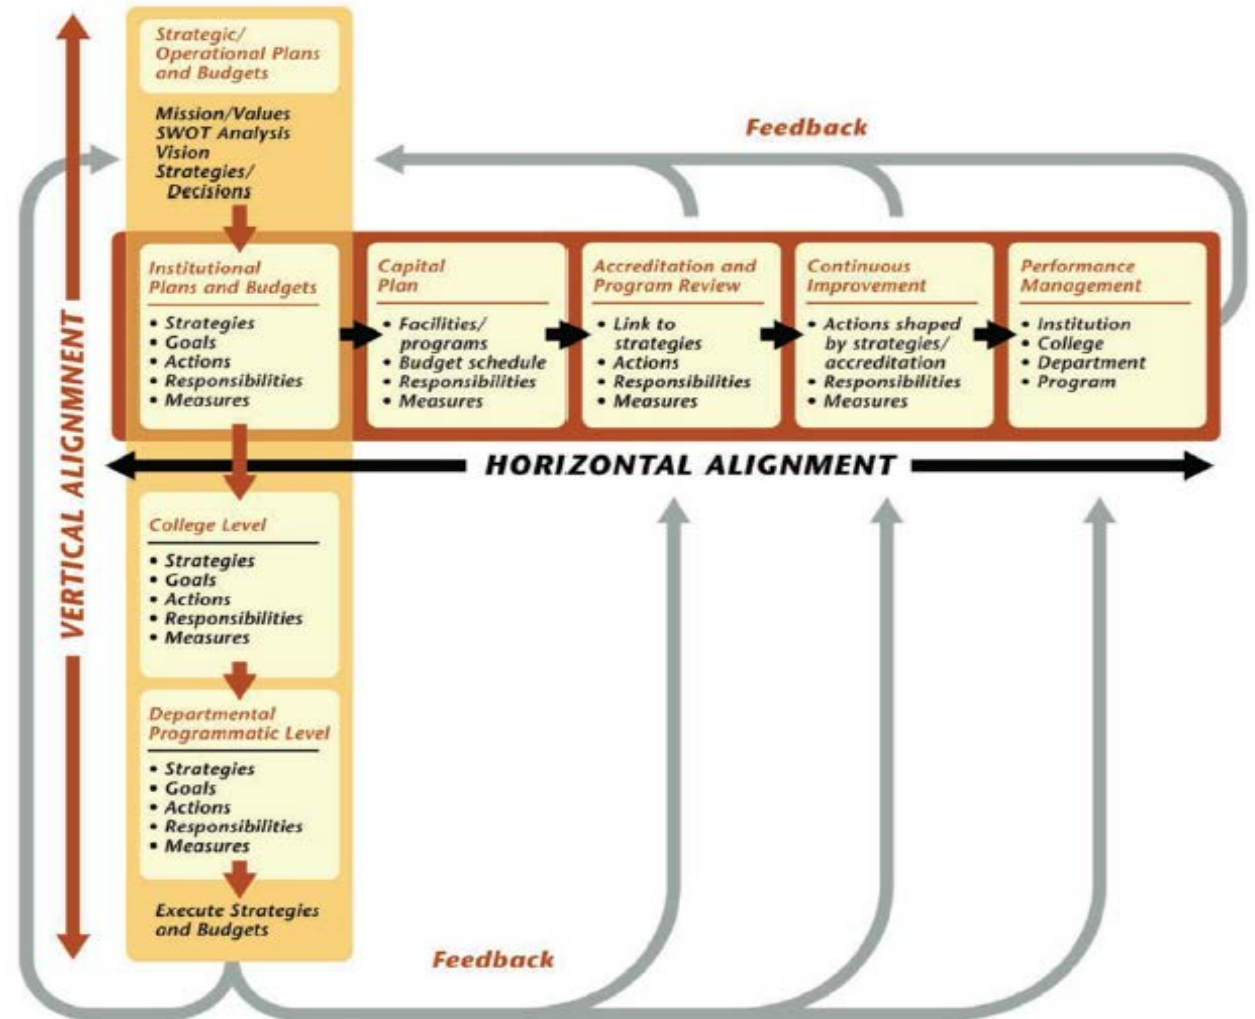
VERTICAL ALIGNMNENT

Strategic/ Operational Plans and Budgets

Mission/Values
SWOT Analysis
Vision
Strategies/ Decisions

Feedback

Institutional Plans and Budgets
• Strategies
• Goals
• Actions
• Responsibilities
• Measures

Capital Plan
• Facilities/ programs
• Budget schedule
• Responsibilities
• Measures

Accreditation and Program Review
• Link to strategies
• Actions
• Responsibilities
• Measures

Continuous Improvement
• Actions shaped by strategies/ accreditation
• Responsibilities
• Measures

Performance Management
• Institution
• College
• Department
• Program

HORIZONTAL ALIGNMENT

College Level
• Strategies
• Goals
• Actions
• Responsibilities
• Measures

Departmental Programmatic Level
• Strategies
• Goals
• Actions
• Responsibilities
• Measures

Execute Strategies and Budgets

Feedback